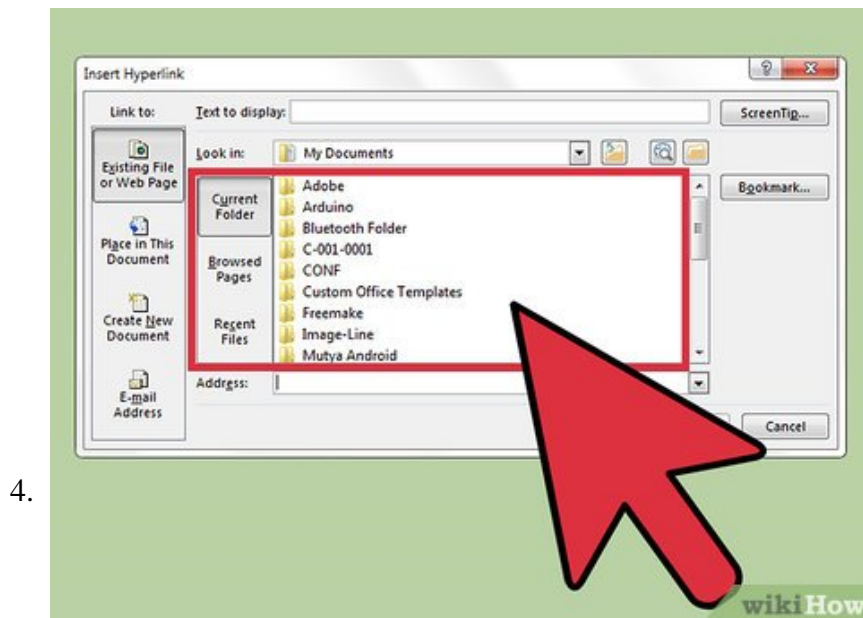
Insert Hyperlink

?

x

Link to:

Text to display:

ScreenTip...

Existing File or Web Page

Look in:

My Documents

Current Folder

Adobe
Arduino
Bluetooth Folder
C-001-0001
CONF
Custom Office Templates
Freemake
Image-Line
Mutya Android

Bookmark...

Place in This Document

Browsed Pages

Create New Document

Recent Files

E-mail Address

Address:

Cancel

4.

wikiHow